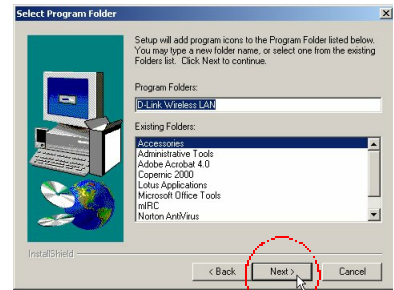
Select Program Folder

Setup will add program icons to the Program Folder listed below. You may type a new folder name, or select one from the existing Folders list. Click Next to continue.

Program Folders:

D-Link Wireless LAN

Existing Folders:

Accessories
Administrative Tools
Adobe Acrobat 4.0
Copernic 2000
Lotus Applications
Microsoft Office Tools
mIRC
Norton AntiVirus

InstallShield

< Back
Next >
Cancel